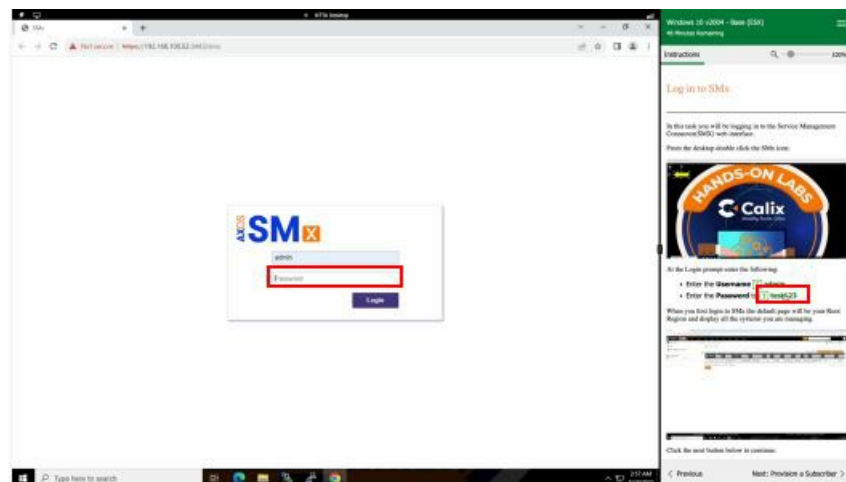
SMx

Not secure | https://192.168.100.32:18443/smx

AXOS SMx

admin

Password

Login

Windows 10 v2004 - Base (ESX)

49 Minutes Remaining

Instructions

100%

Log in to SMx

In this task you will be logging in to the Service Management Connection(SMX) web interface.

From the desktop double click the SMx icon.

HANDS-ON LABS

Calix

At the Login prompt enter the following:

• Enter the Username admin

• Enter the Password test123

When you first login to SMx the default page will be your Root Region and display all the systems you are managing.

Click the next button below to continue.

< Previous

Next: Provision a Subscriber >

Type here to search

2:57 AM